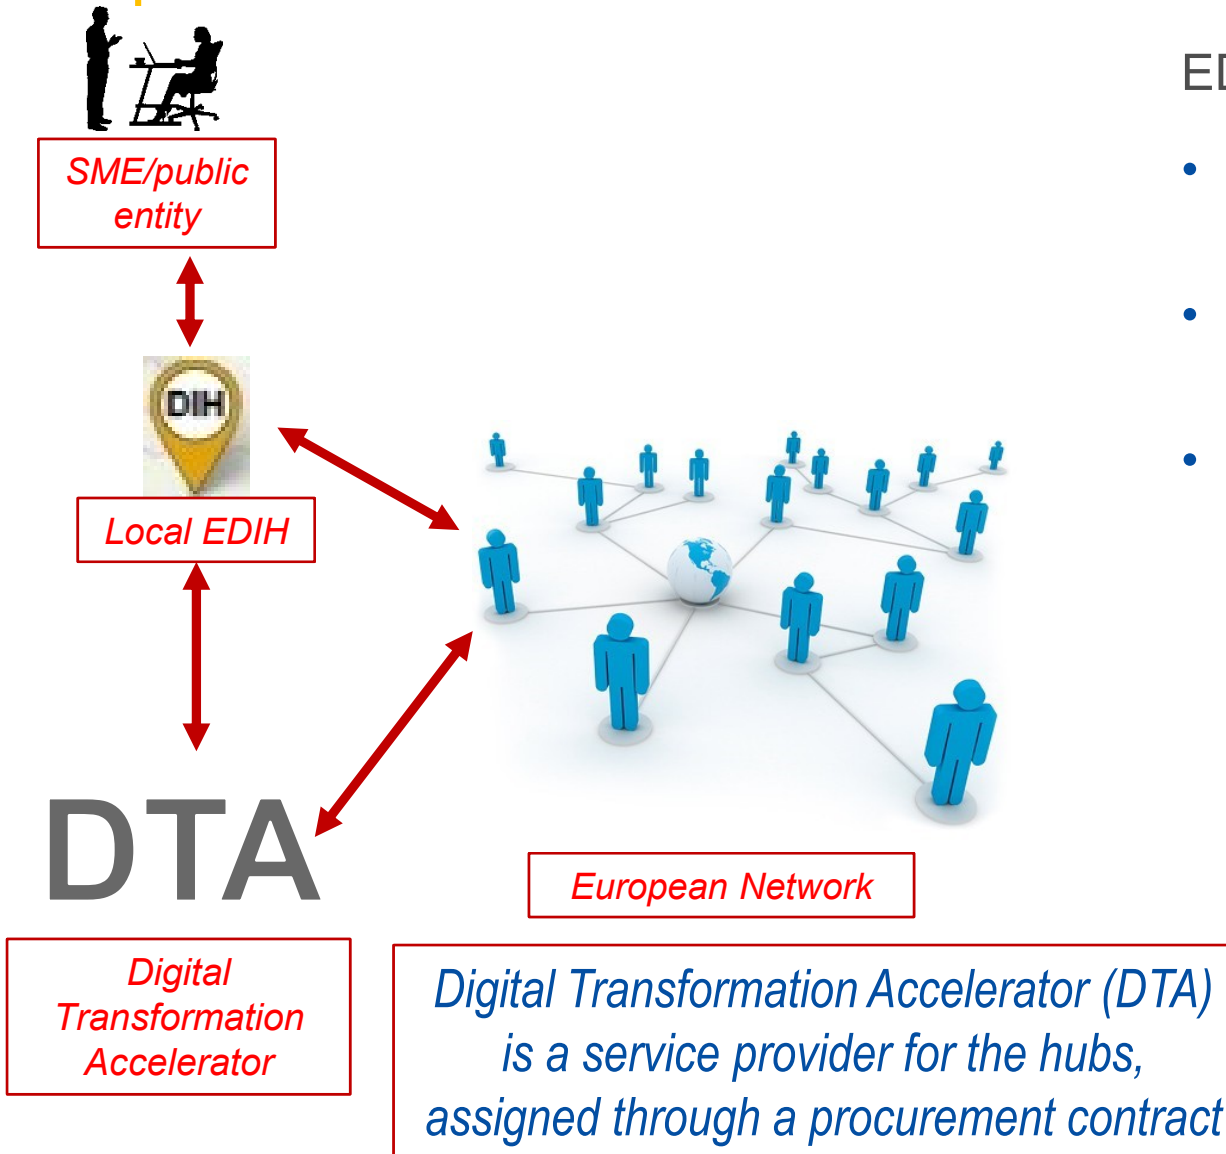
SME/public entity

DIH

Local EDIH

DTA

Digital Transformation Accelerator

European Network

ED

Digital Transformation Accelerator (DTA) is a service provider for the hubs, assigned through a procurement contract